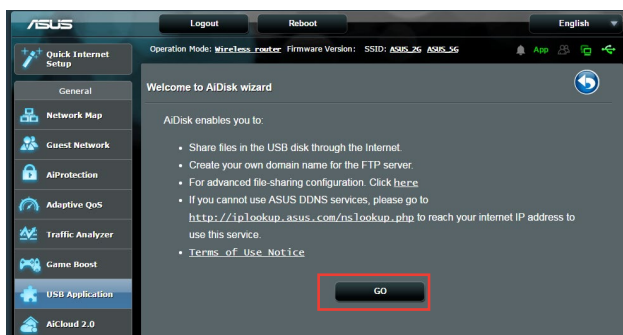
ASUS

Logout

Reboot

English

Quick Internet Setup

Operation Mode: Wireless router Firmware Version: SSID: ASUS_2G ASUS_5G

App

General

Network Map

Guest Network

AiProtection

Adaptive QoS

Traffic Analyzer

Game Boost

USB Application

AiCloud 2.0

Welcome to AiDisk wizard

AiDisk enables you to:

- Share files in the USB disk through the Internet.
- Create your own domain name for the FTP server.
- For advanced file-sharing configuration. Click here
- If you cannot use ASUS DDNS services, please go to http://iplookup.asus.com/nslookup.php to reach your internet IP address to use this service.
- Terms of Use Notice

GO